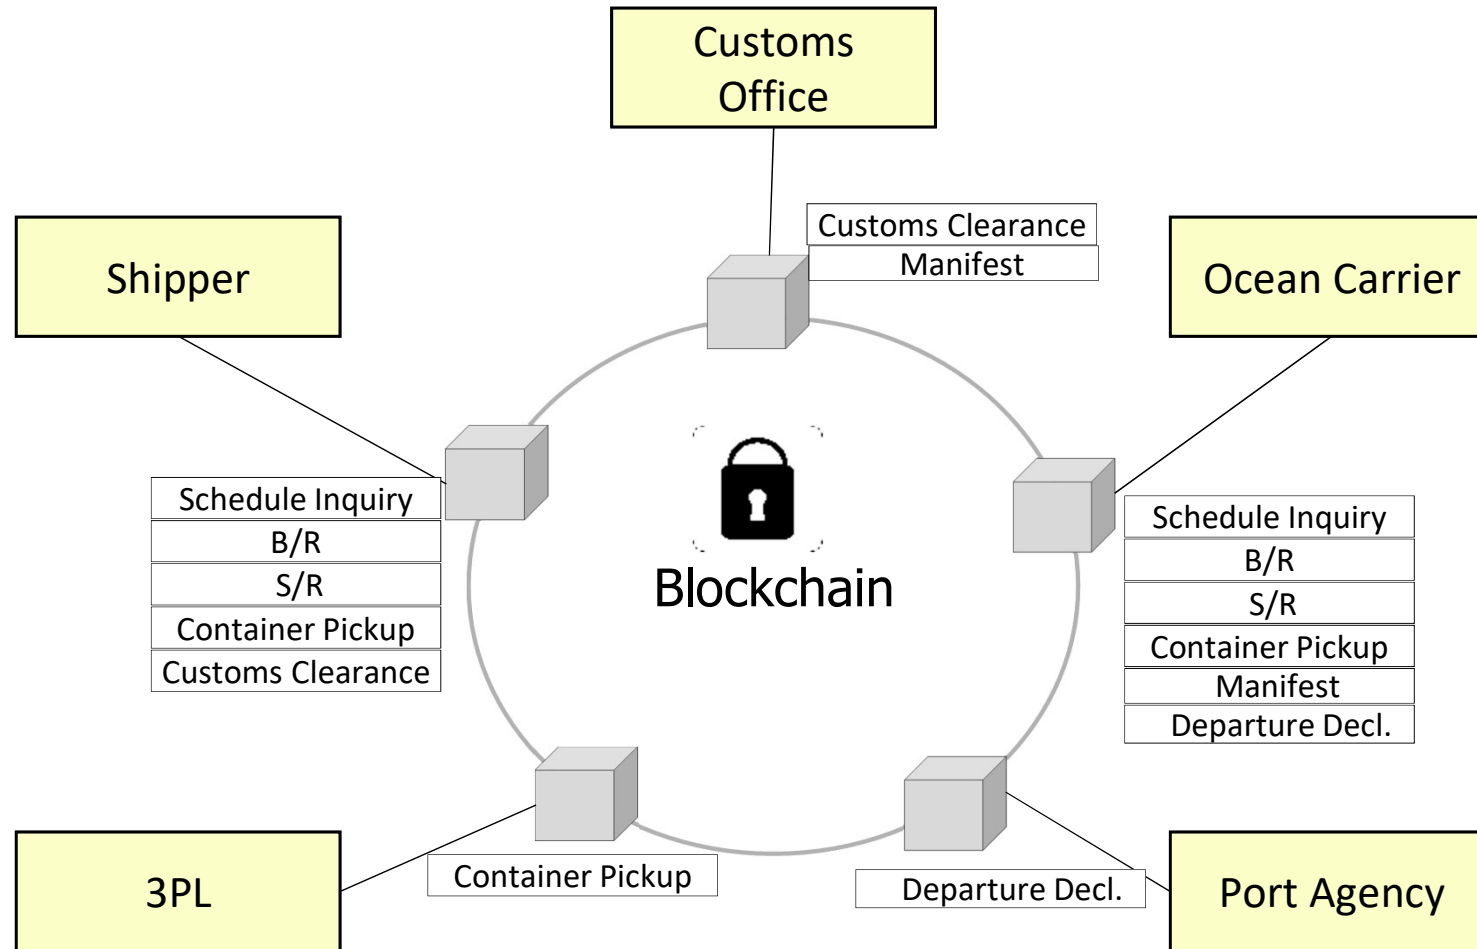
Customs Office

Customs Clearance
Manifest

Shipper

Ocean Carrier

Schedule Inquiry
B/R
S/R
Container Pickup
Customs Clearance

Blockchain

Schedule Inquiry
B/R
S/R
Container Pickup
Manifest
Departure Decl.

3PL

Container Pickup

Departure Decl.

Port Agency